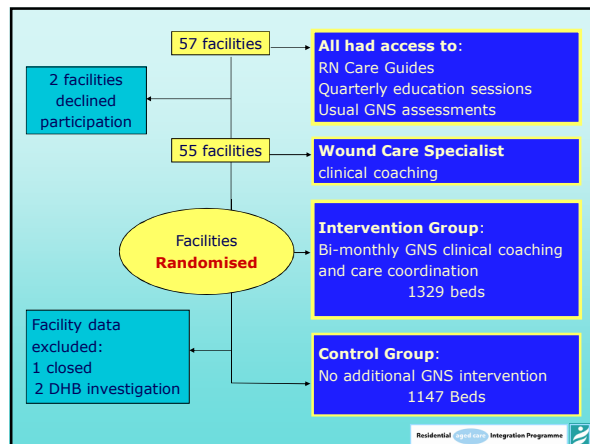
57 facilities

All had access to:
RN Care Guides
Quarterly education sessions
Usual GNS assessments

2 facilities declined participation

55 facilities

Wound Care Specialist
clinical coaching

Facilities
Randomised

Intervention Group:
Bi-monthly GNS clinical coaching and care coordination
1329 beds

Facility data excluded:
1 closed
2 DHB investigation

Control Group:
No additional GNS intervention
1147 Beds

Residential aged care Integration Programme